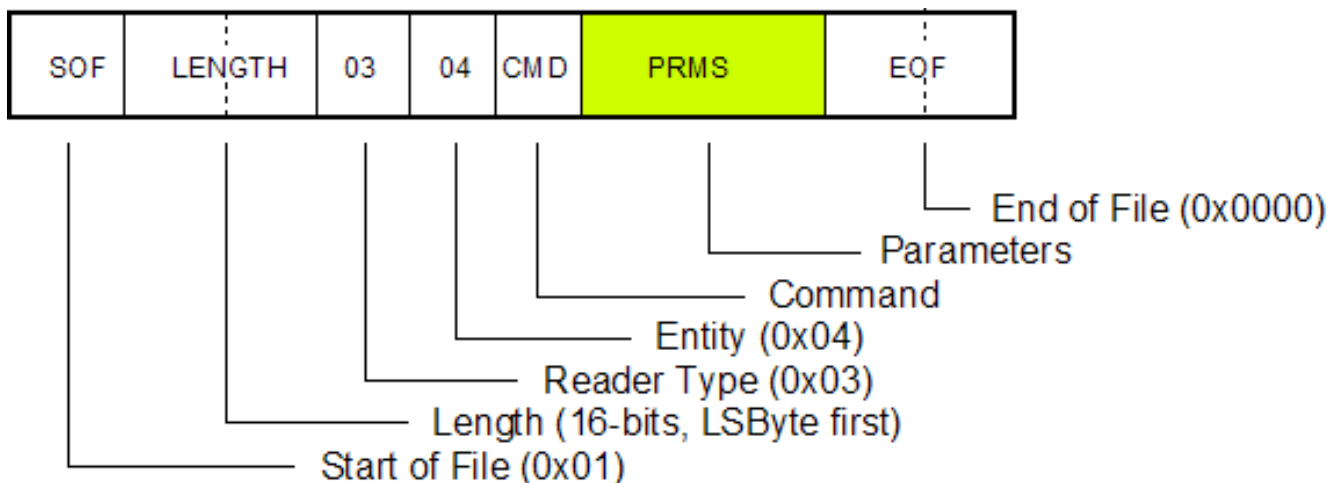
| SOF | LENGTH | 03 | 04 | CMD | PRMS | EOF |
|---|---|---|---|---|---|---|

End of File (0x0000)
Parameters
Command
Entity (0x04)
Reader Type (0x03)
Length (16-bits, LSByte first)
Start of File (0x01)